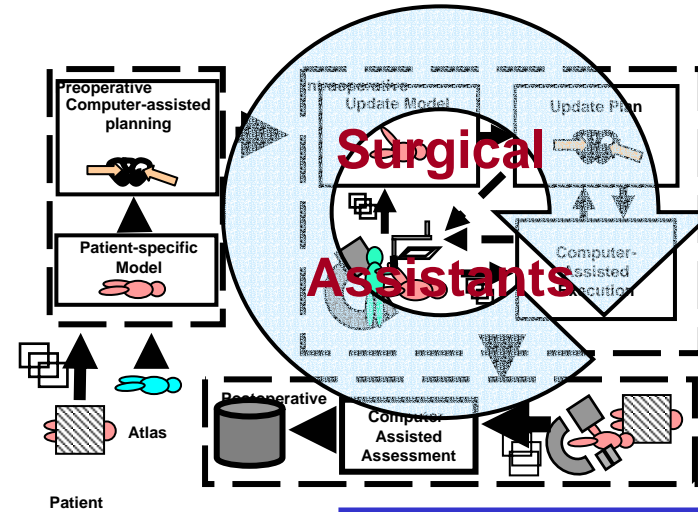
Preoperative
Computer-assisted planning

Patient-specific Model

Atlas

Patient

Intraoperative
Update Model

Update Plan

Computer-Assisted Execution

Surgical
Assistants

Postoperative

Computer Assisted Assessment